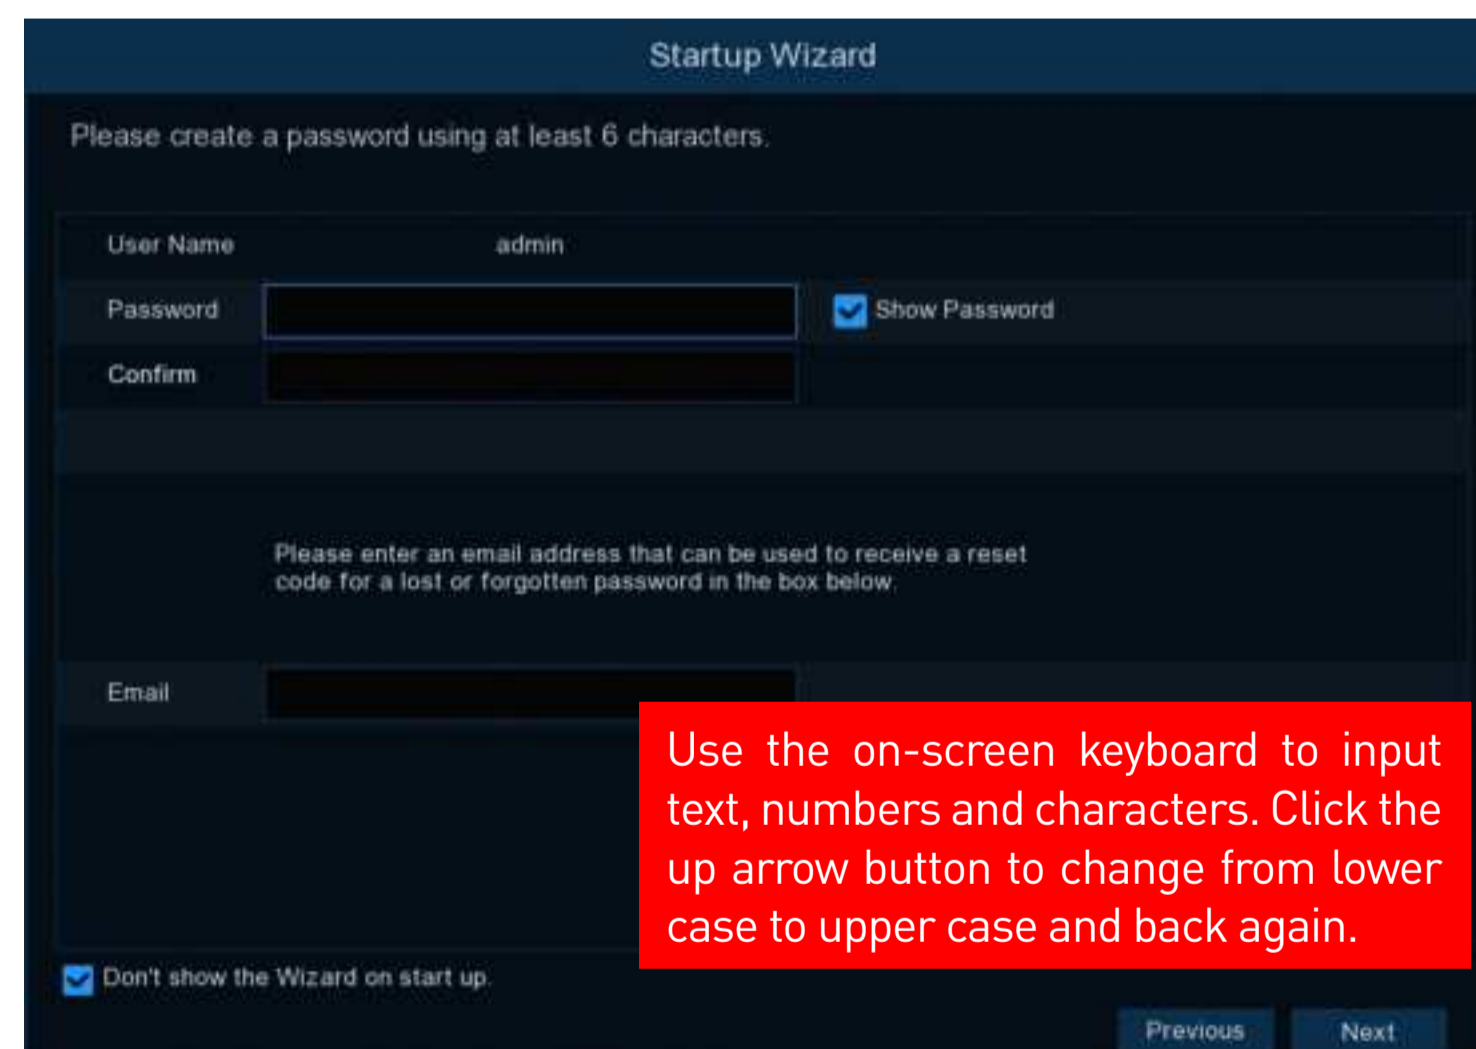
Startup Wizard

Please create a password using at least 6 characters.

User Name admin

Password

Show Password

Confirm

Please enter an email address that can be used to receive a reset code for a lost or forgotten password in the box below.

Email

Use the on-screen keyboard to input text, numbers and characters. Click the up arrow button to change from lower case to upper case and back again.

Don't show the Wizard on start up.

Previous

Next